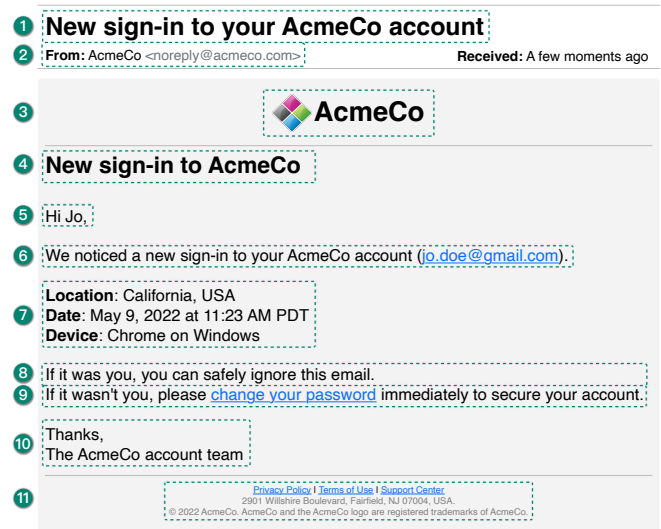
1 New sign-in to your AcmeCo account

2 From: AcmeCo <noreply@acmeco.com>

Received: A few moments ago

3 AcmeCo

4 New sign-in to AcmeCo

5 Hi Jo,

6 We noticed a new sign-in to your AcmeCo account (jo.doe@gmail.com).

7 Location: California, USA
Date: May 9, 2022 at 11:23 AM PDT
Device: Chrome on Windows

8 If it was you, you can safely ignore this email.

9 If it wasn't you, please change your password immediately to secure your account.

10 Thanks,
The AcmeCo account team

11 Privacy Policy | Terms of Use | Support Center
2901 Wilshire Boulevard, Fairfield, NJ 07004, USA.
© 2022 AcmeCo. AcmeCo and the AcmeCo logo are registered trademarks of AcmeCo.